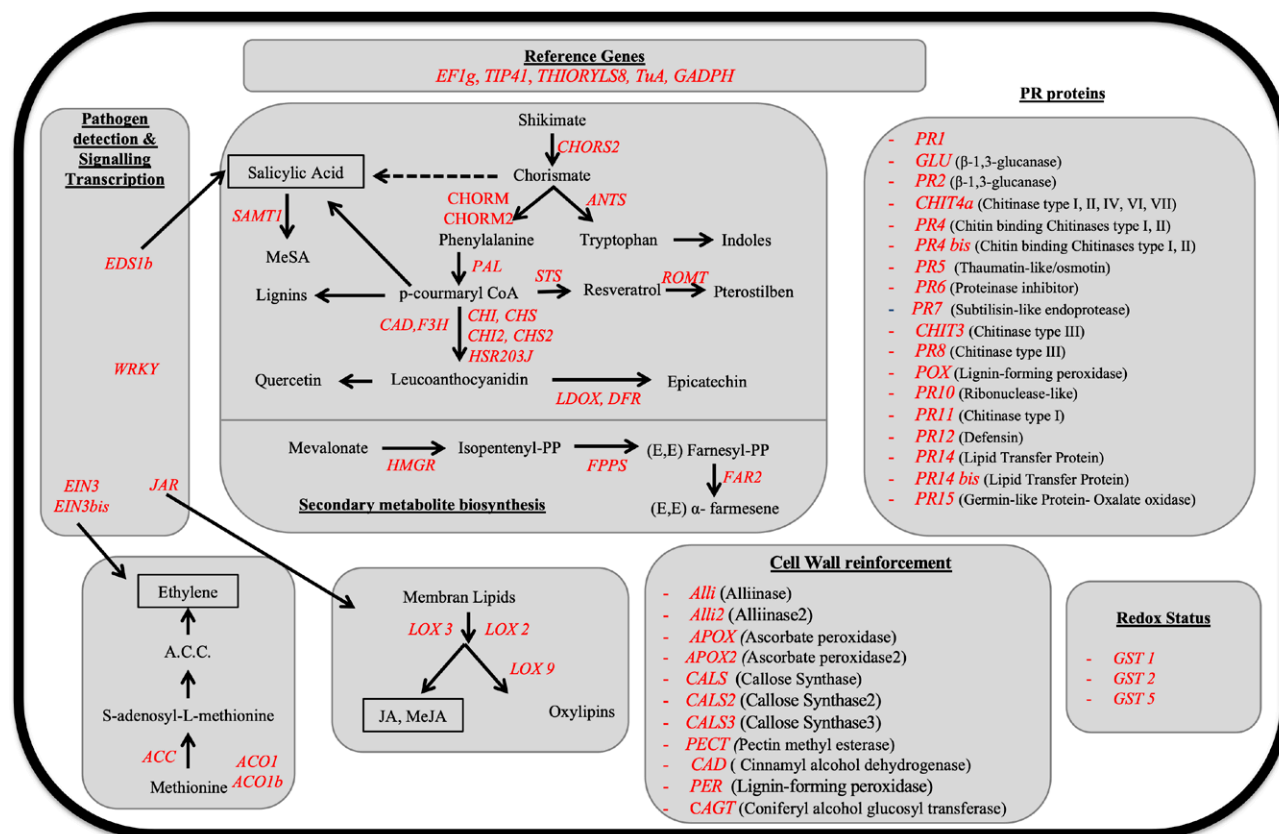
Reference Genes
EF1g, TIP41, THIORYLS8, TuA, GADPH

Pathogen detection & Signalling Transcription

EDS1b

WRKY

EIN3
EIN3bis

JAR

Shikimate
CHORS2
Chorismate
Salicylic Acid
SAMT1
MeSA
CHORM
CHORM2
ANTS
Phenylalanine
Tryptophan
Indoles
PAL
Lignins
p-courmaryl CoA
STS
Resveratrol
ROMT
Pterostilben
CAD,F3H
CHI, CHS
CHI2, CHS2
HSR203J
Quercetin
Leucoanthocyanidin
Epicatechin
LDOX, DFR

Mevalonate
HMGR
Isopentenyl-PP
FPPS
(E,E) Farnesyl-PP
FAR2
(E,E) α- farmesene
Secondary metabolite biosynthesis

PR proteins

- PR1
- GLU (β-1,3-glucanase)
- PR2 (β-1,3-glucanase)
- CHIT4a (Chitinase type I, II, IV, VI, VII)
- PR4 (Chitin binding Chitinases type I, II)
- PR4 bis (Chitin binding Chitinases type I, II)
- PR5 (Thaumatin-like/osmotin)
- PR6 (Proteinase inhibitor)
- PR7 (Subtilisin-like endoprotease)
- CHIT3 (Chitinase type III)
- PR8 (Chitinase type III)
- POX (Lignin-forming peroxidase)
- PR10 (Ribonuclease-like)
- PR11 (Chitinase type I)
- PR12 (Defensin)
- PR14 (Lipid Transfer Protein)
- PR14 bis (Lipid Transfer Protein)
- PR15 (Germin-like Protein- Oxalate oxidase)

Ethylene
A.C.C.
S-adenosyl-L-methionine
ACC
Methionine
ACO1
ACO1b

Membran Lipids
LOX 3
LOX 2
LOX 9
JA, MeJA
Oxylipins

Cell Wall reinforcement

- Alli (Alliinase)
- Alli2 (Alliinase2)
- APOX (Ascorbate peroxidase)
- APOX2 (Ascorbate peroxidase2)
- CALS (Callose Synthase)
- CALS2 (Callose Synthase2)
- CALS3 (Callose Synthase3)
- PECT (Pectin methyl esterase)
- CAD ( Cinnamyl alcohol dehydrogenase)
- PER (Lignin-forming peroxidase)
- CAGT (Coniferyl alcohol glucosyl transferase)

Redox Status

- GST 1
- GST 2
- GST 5